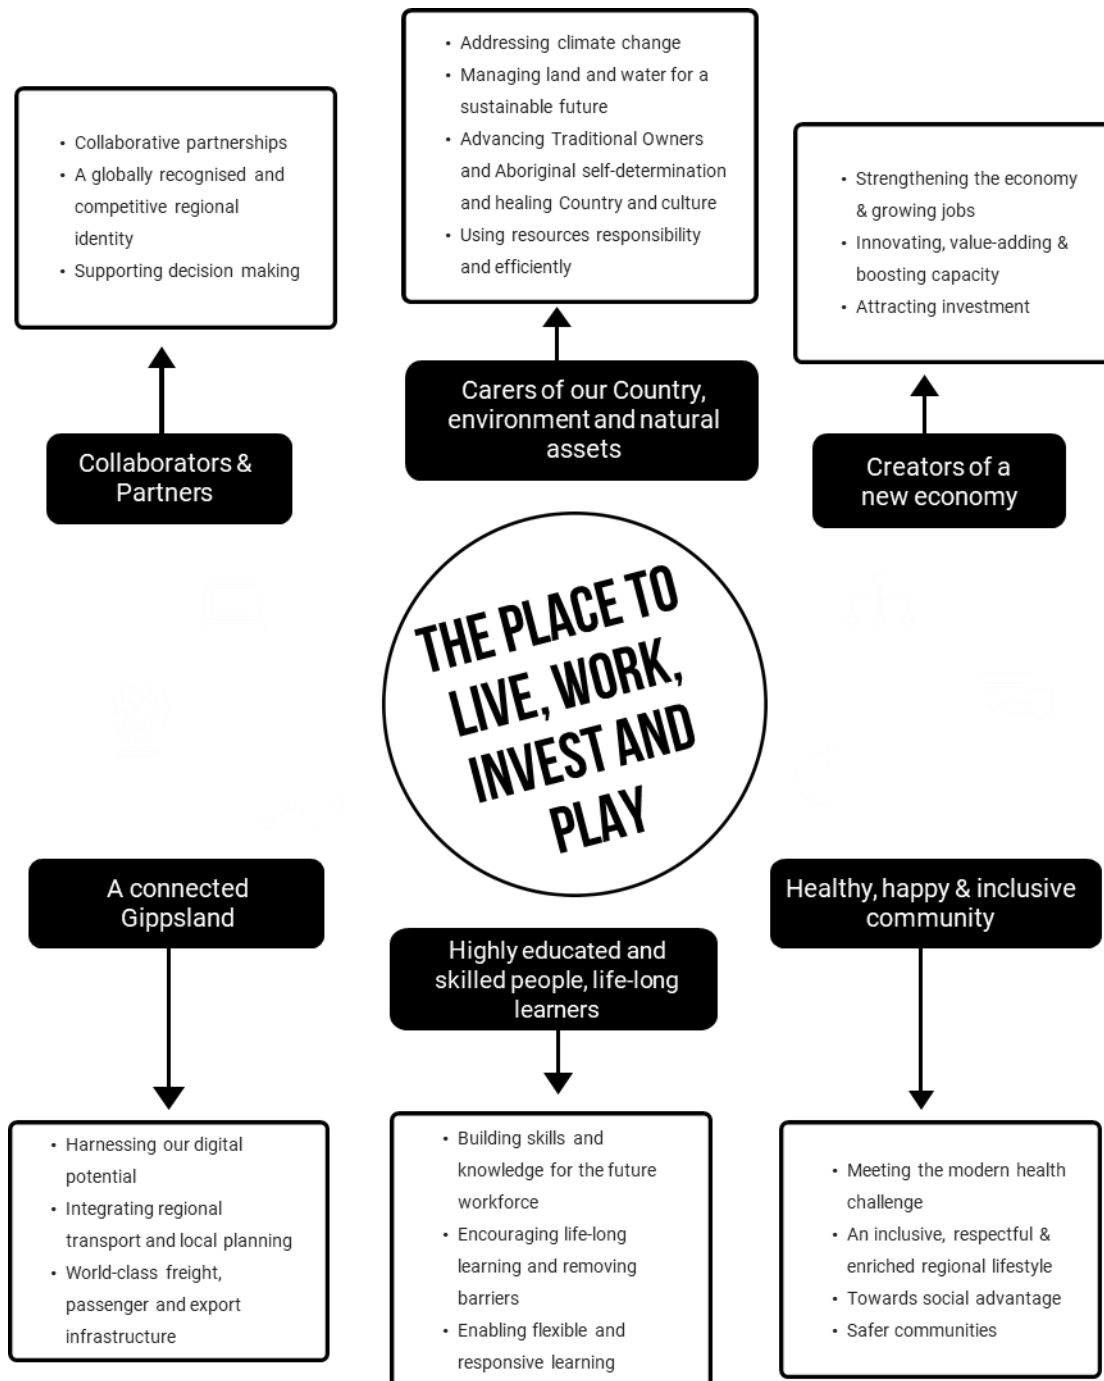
- Collaborative partnerships
- A globally recognised and competitive regional identity
- Supporting decision making

Collaborators & Partners

- Addressing climate change
- Managing land and water for a sustainable future
- Advancing Traditional Owners and Aboriginal self-determination and healing Country and culture
- Using resources responsibility and efficiently

Carers of our Country, environment and natural assets

- Strengthening the economy & growing jobs
- Innovating, value-adding & boosting capacity
- Attracting investment

Creators of a new economy

THE PLACE TO LIVE, WORK, INVEST AND PLAY

A connected Gippsland

- Harnessing our digital potential
- Integrating regional transport and local planning
- World-class freight, passenger and export infrastructure

Highly educated and skilled people, life-long learners

- Building skills and knowledge for the future workforce
- Encouraging life-long learning and removing barriers
- Enabling flexible and responsive learning

Healthy, happy & inclusive community

- Meeting the modern health challenge
- An inclusive, respectful & enriched regional lifestyle
- Towards social advantage
- Safer communities